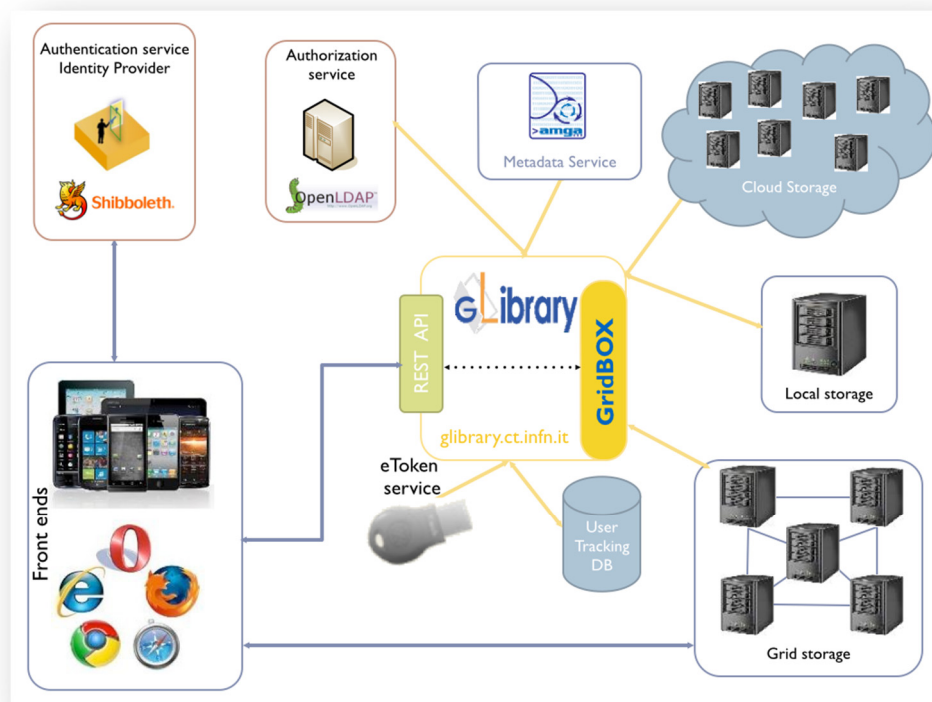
Authentication service
Identity Provider

Shibboleth.

Authorization service

OpenLDAP

>amga

Metadata Service

Cloud Storage

GLibrary

REST API

GridBOX

glibrary.ct.infn.it

Local storage

eToken service

User Tracking DB

Front ends

Grid storage